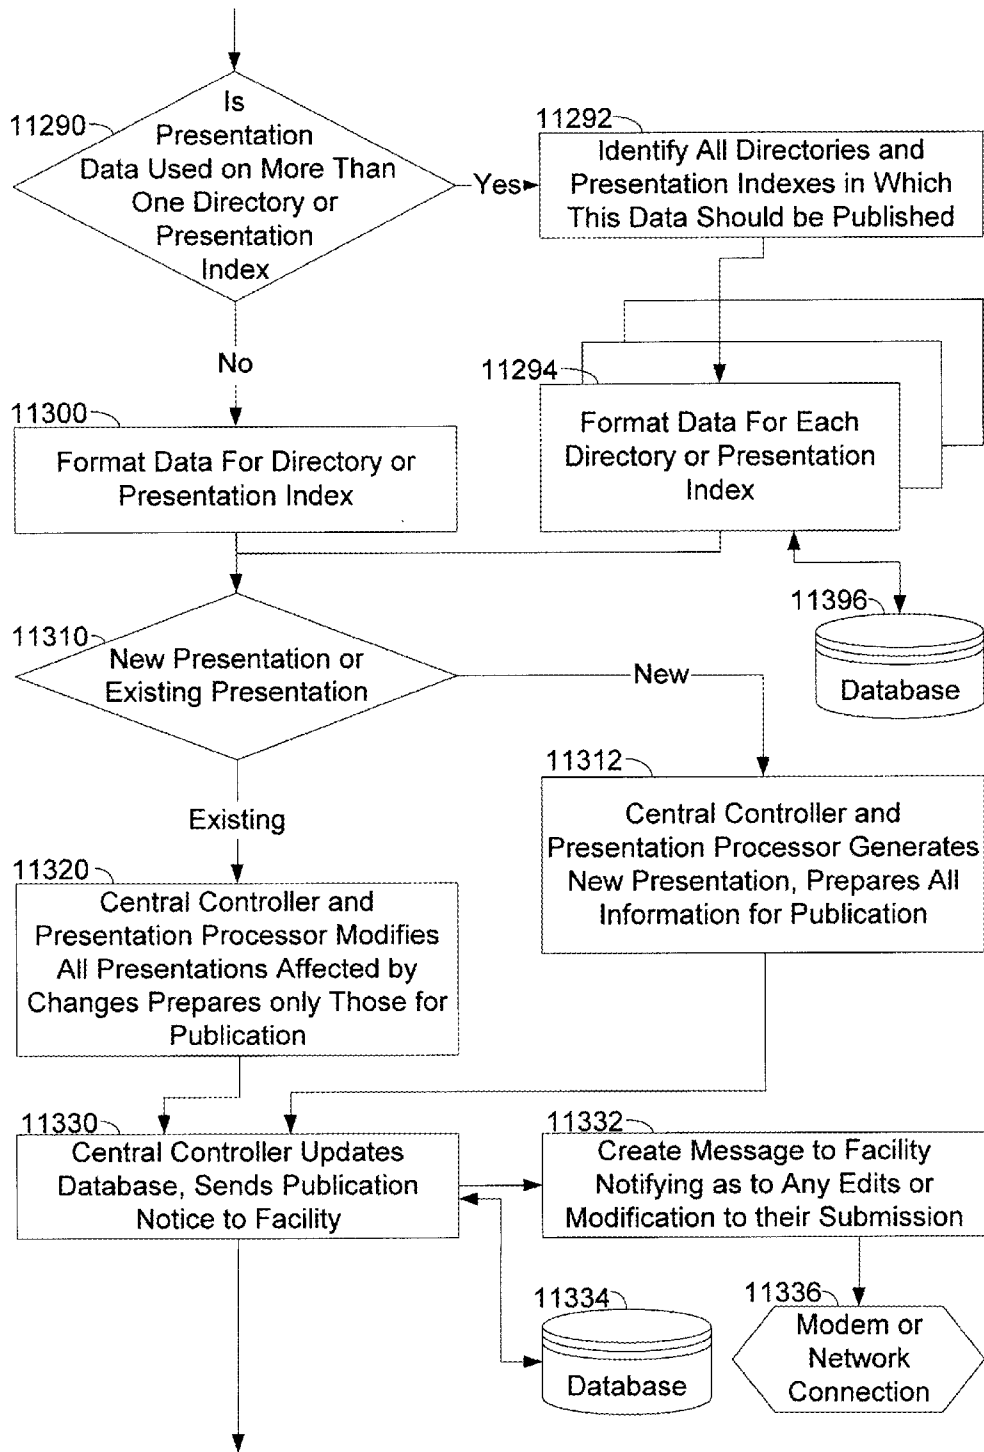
11290

Is Presentation Data Used on More Than One Directory or Presentation Index

Yes

11292

Identify All Directories and Presentation Indexes in Which This Data Should be Published

No

11294

Format Data For Each Directory or Presentation Index

11300

Format Data For Directory or Presentation Index

11396

Database

11310

New Presentation or Existing Presentation

New

11312

Central Controller and Presentation Processor Generates New Presentation, Prepares All Information for Publication

Existing

11320

Central Controller and Presentation Processor Modifies All Presentations Affected by Changes Prepares only Those for Publication

11330

Central Controller Updates Database, Sends Publication Notice to Facility

11332

Create Message to Facility Notifying as to Any Edits or Modification to their Submission

11334

Database

11336

Modem or Network Connection